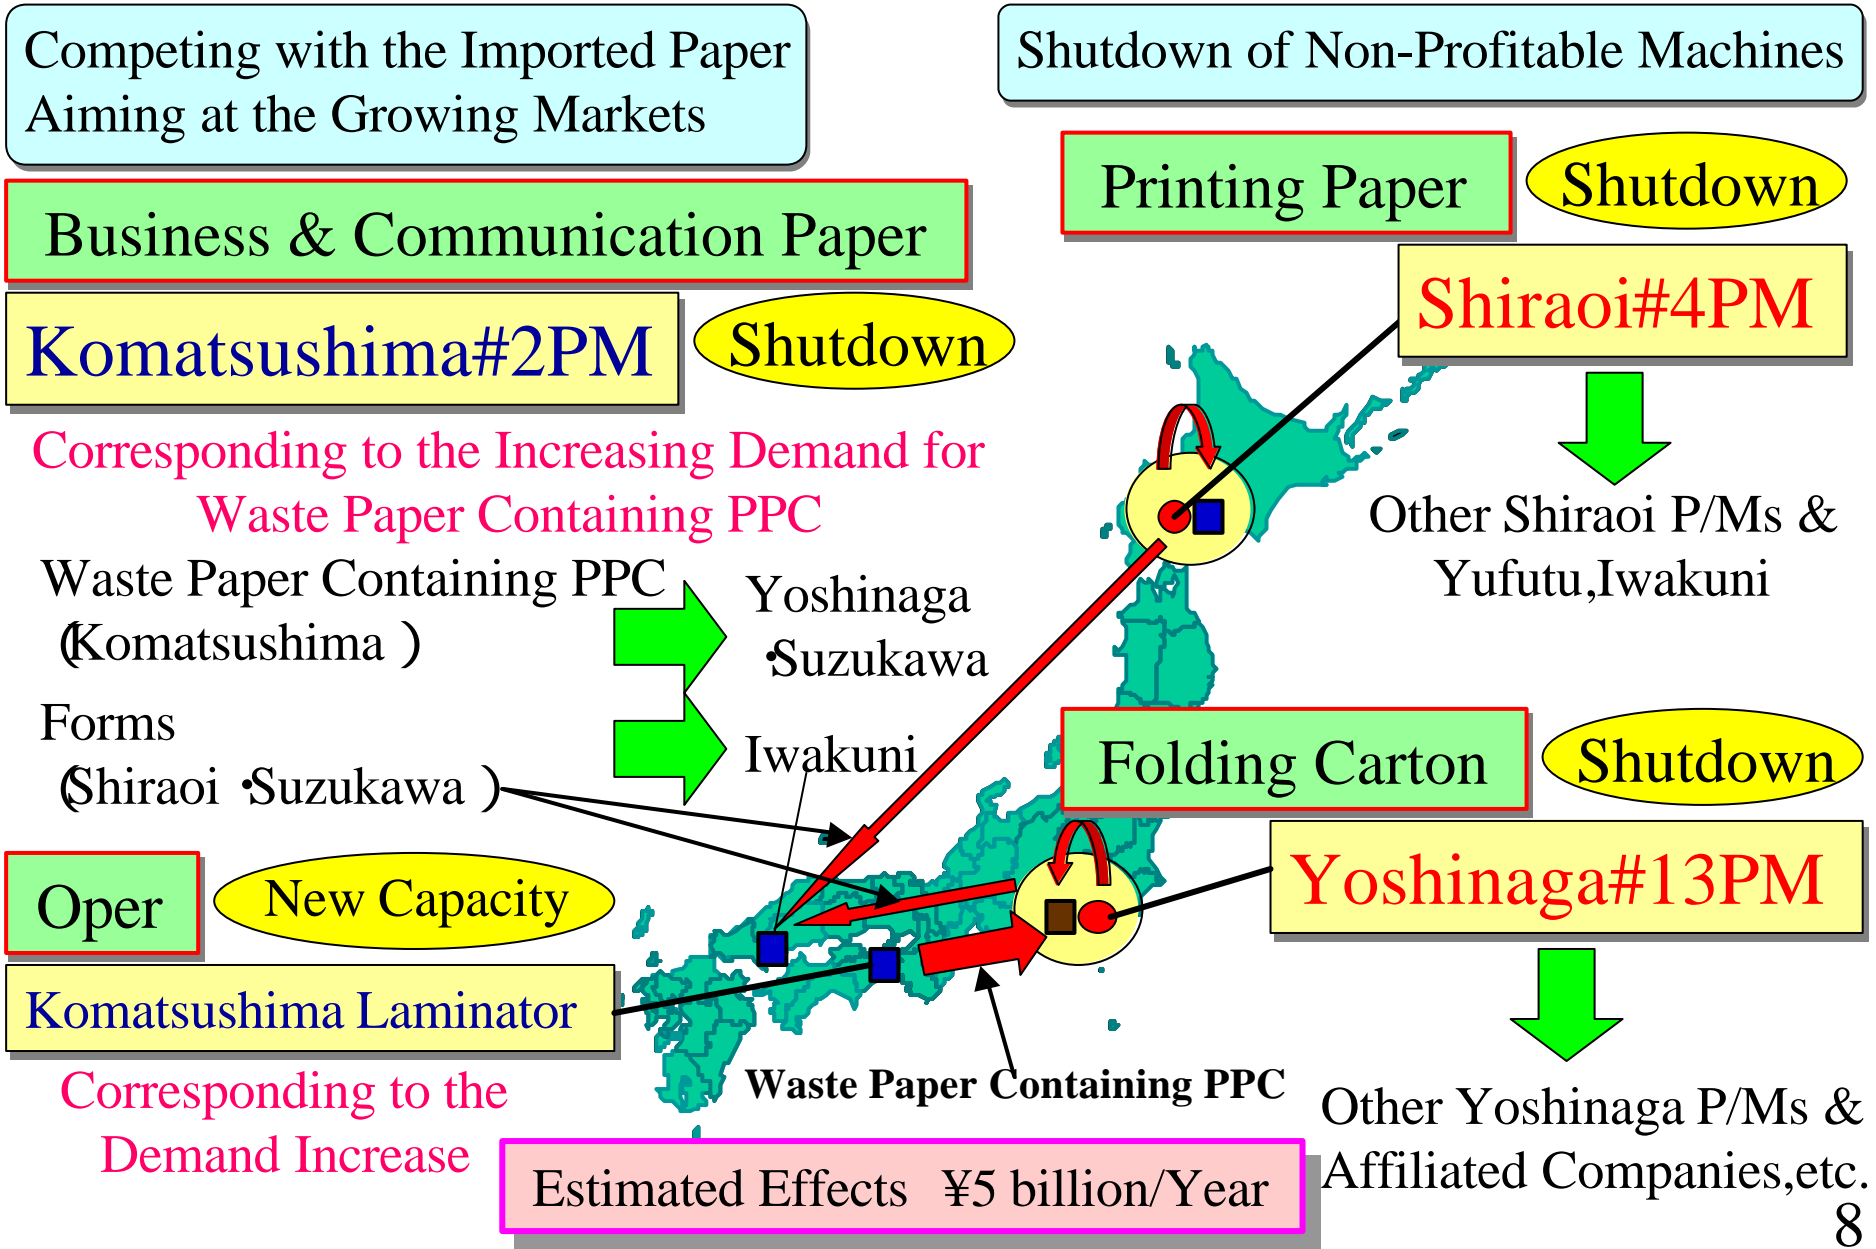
Competing with the Imported Paper Aiming at the Growing Markets

Shutdown of Non-Profitable Machines

Business & Communication Paper

Komatsushima#2PM

Shutdown

Corresponding to the Increasing Demand for Waste Paper Containing PPC

Waste Paper Containing PPC (Komatsushima)

Yoshinaga ·Suzukawa

Forms (Shiraoi ·Suzukawa)

Iwakuni

Oper

New Capacity

Komatsushima Laminator

Corresponding to the Demand Increase

Printing Paper

Shutdown

Shiraoi#4PM

Other Shiraoi P/Ms & Yufutu,Iwakuni

Folding Carton

Shutdown

Yoshinaga#13PM

Other Yoshinaga P/Ms & Affiliated Companies,etc.

Waste Paper Containing PPC

Estimated Effects ¥5 billion/Year

8